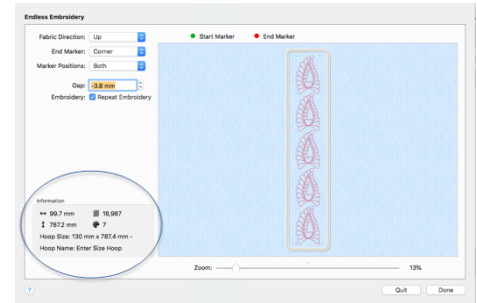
Endless Embroidery

Fabric Direction: Up
End Marker: Corner
Marker Positions: Both
Gap: -3.8 mm
Embroidery: Repeat Embroidery

Start Marker
End Marker

Information
99.7 mm
18,987
787.2 mm
7
Hoop Size: 130 mm x 787.4 mm -
Hoop Name: Enter Size Hoop

Zoom:
13%

?
Quit
Done